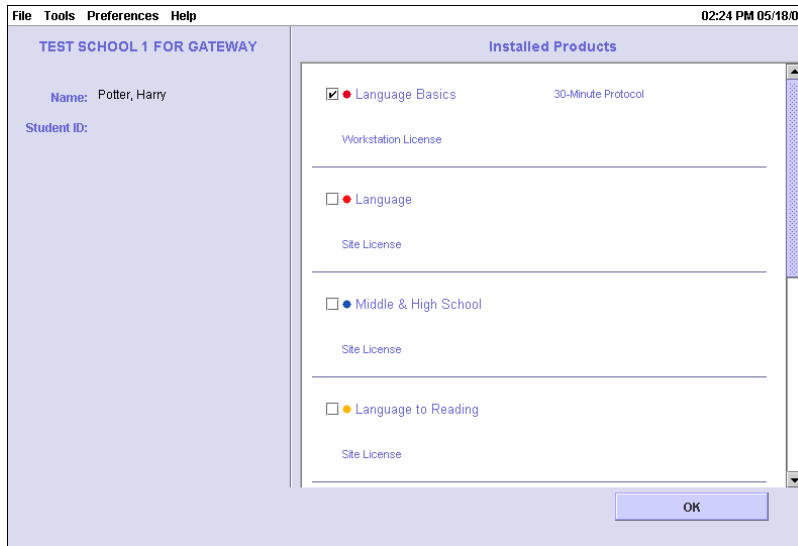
File Tools Preferences Help

02:24 PM 05/18/0

TEST SCHOOL 1 FOR GATEWAY

Name: Potter, Harry

Student ID:

Installed Products

Language Basics 30-Minute Protocol

Workstation License

Language

Site License

Middle & High School

Site License

Language to Reading

Site License

OK